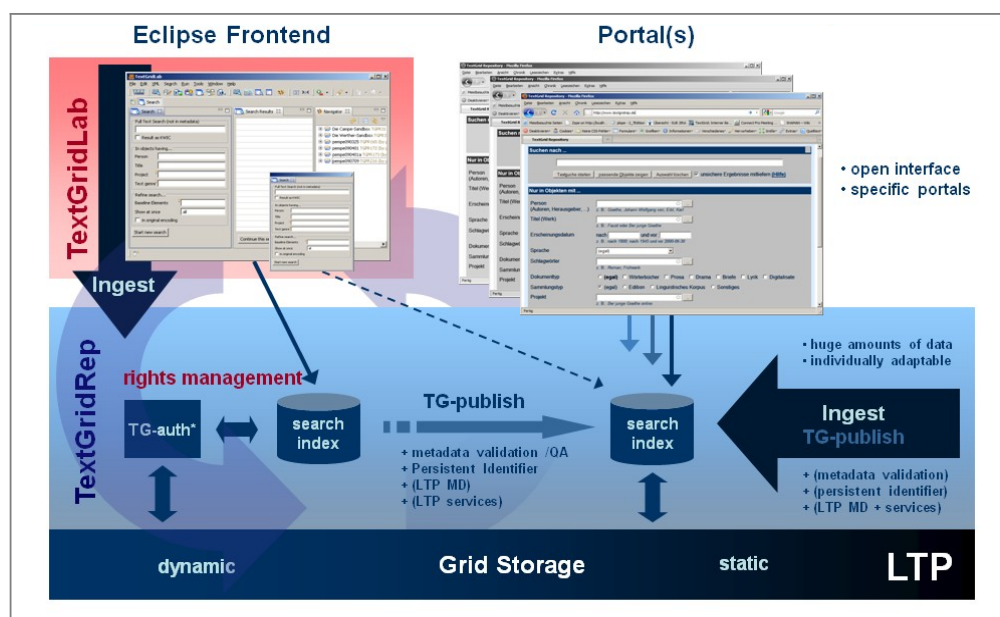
Eclipse Frontend

Portal(s)

TextGridLab

• open interface
• specific portals

Ingest

TextGridRep

rights management

TG-auth*

search index

TG-publish

+ metadata validation /QA
+ Persistent Identifier
+ (LTP MD)
+ (LTP services)

search index

• huge amounts of data
• individually adaptable

Ingest
TG-publish

+ (metadata validation)
+ (persistent identifier)
+ (LTP MD + services)

dynamic

Grid Storage

static

LTP